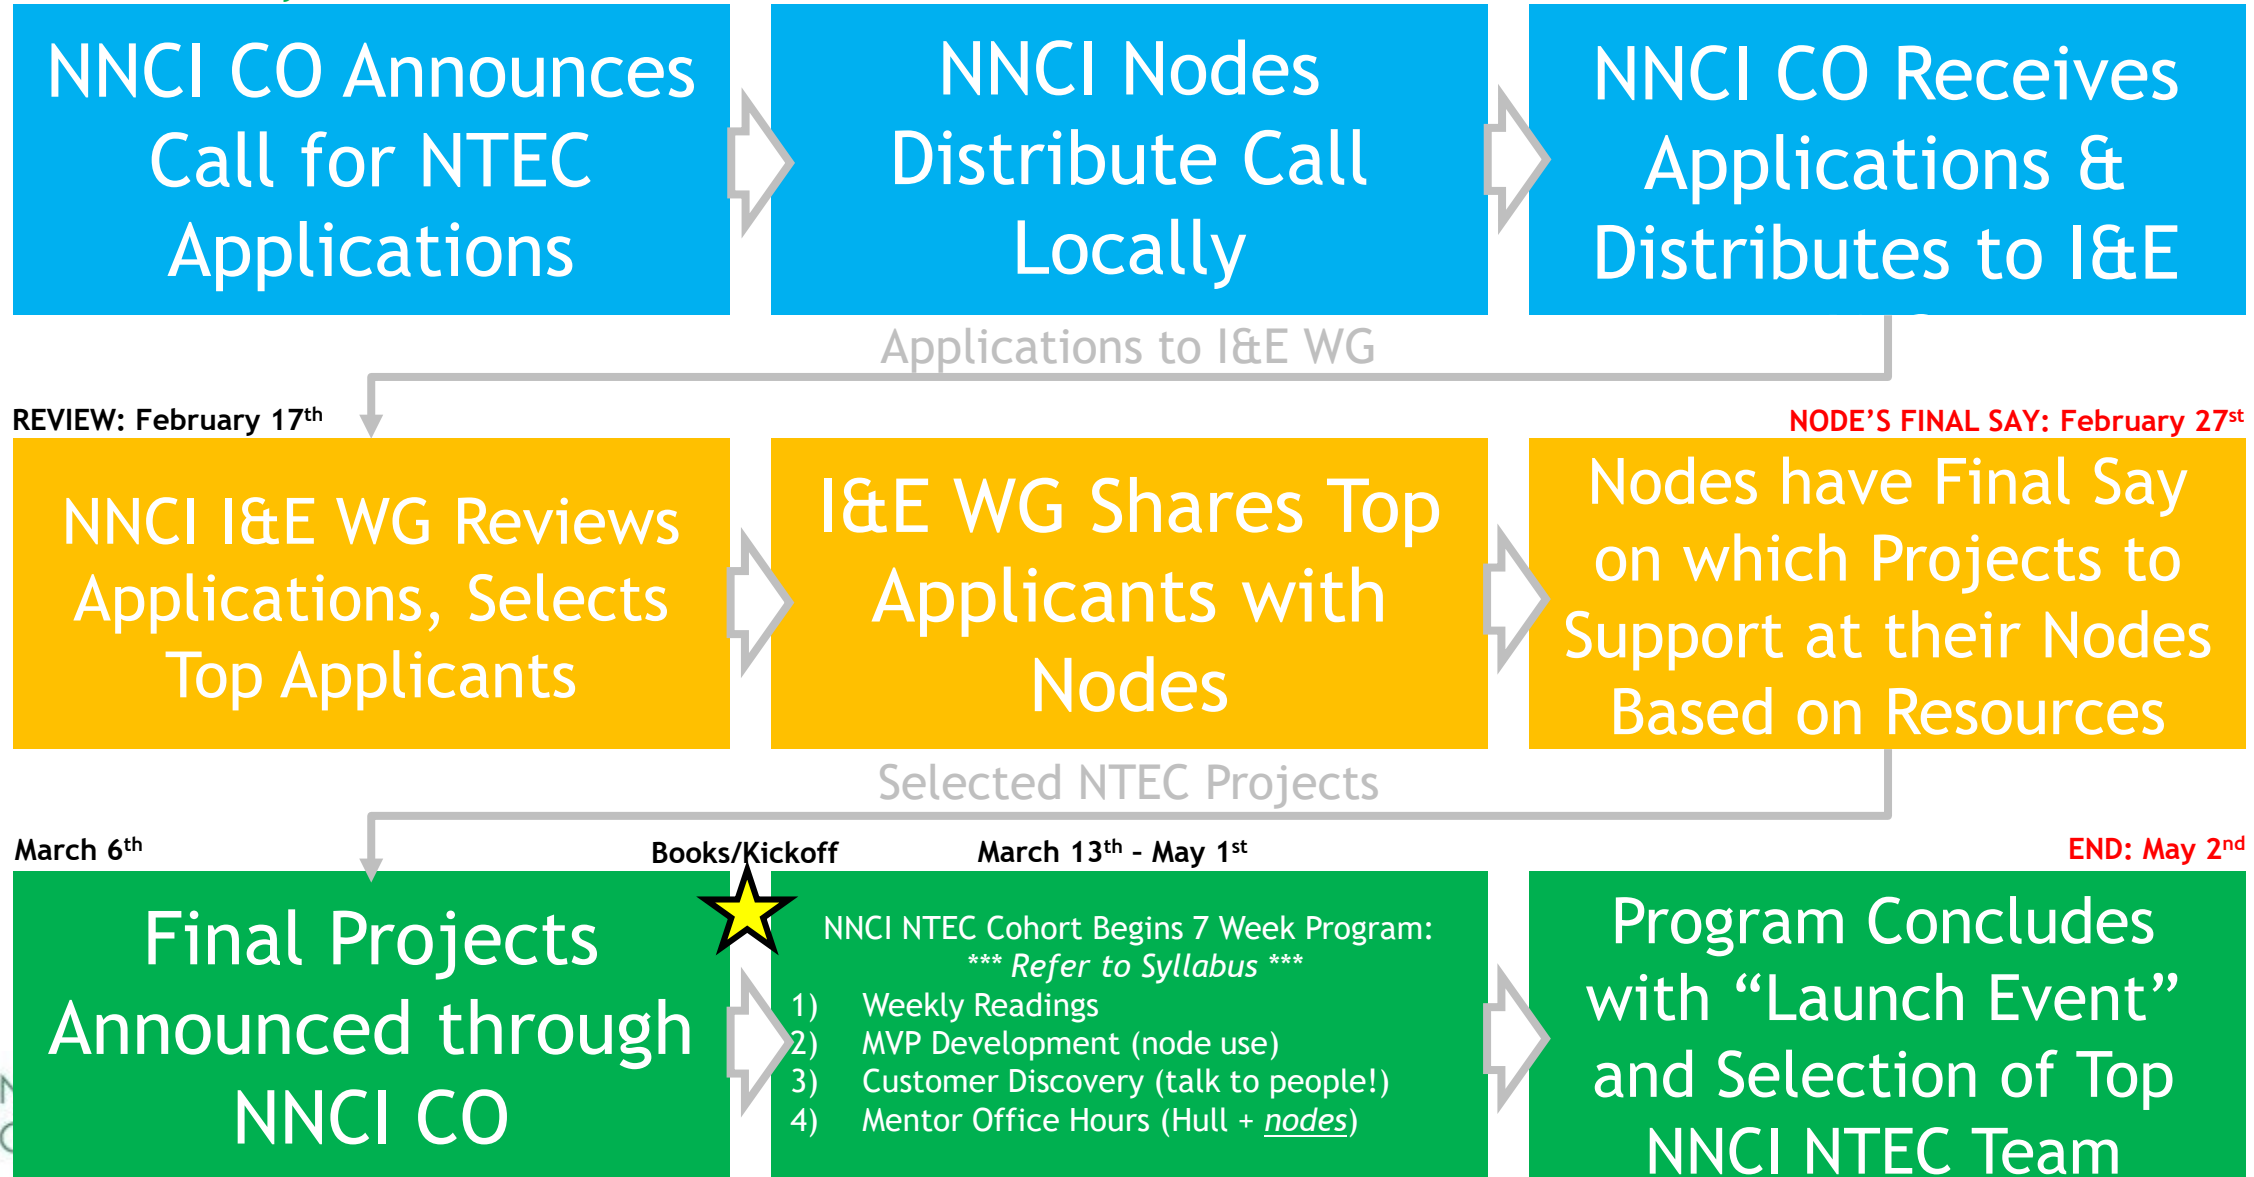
NNCI CO Announces Call for NTEC Applications

NNCI Nodes Distribute Call Locally

NNCI CO Receives Applications & Distributes to I&E

Applications to I&E WG

REVIEW: February 17$^{th}$

NODE'S FINAL SAY: February 27$^{st}$

NNCI I&E WG Reviews Applications, Selects Top Applicants

I&E WG Shares Top Applicants with Nodes

Nodes have Final Say on which Projects to Support at their Nodes Based on Resources

Selected NTEC Projects

March 6$^{th}$

Books/Kickoff

March 13$^{th}$ - May 1$^{st}$

END: May 2$^{nd}$

Final Projects Announced through NNCI CO

NNCI NTEC Cohort Begins 7 Week Program:
*** Refer to Syllabus ***
1) Weekly Readings
2) MVP Development (node use)
3) Customer Discovery (talk to people!)
4) Mentor Office Hours (Hull + nodes)

Program Concludes with "Launch Event" and Selection of Top NNCI NTEC Team